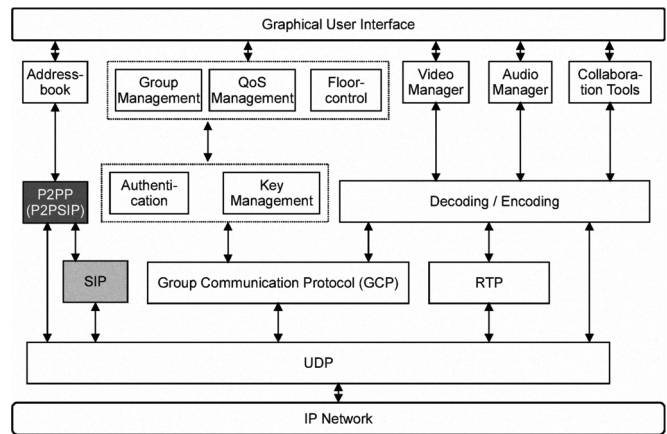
Graphical User Interface

Address-book

Group Management

QoS Management

Floor-control

Video Manager

Audio Manager

Collabora-tion Tools

P2PP (P2PSIP)

Authenti-cation

Key Management

Decoding / Encoding

SIP

Group Communication Protocol (GCP)

RTP

UDP

IP Network